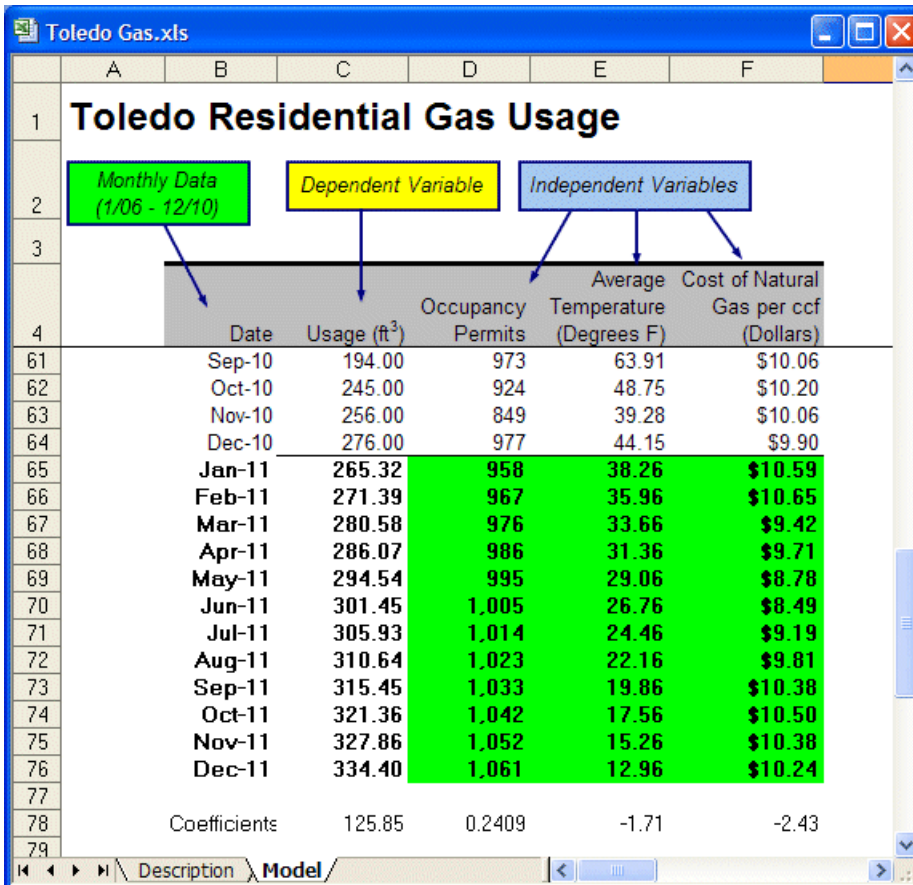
Toledo Gas.xls

| | A | B | C | D | E | F |
|---|---|---|---|---|---|---|
| 1 | Toledo Residential Gas Usage | | | | | |
| 2 | Monthly Data (1/06 - 12/10) | | Dependent Variable | | Independent Variables | |
| 3 | | | | | | |
| 4 | | Date | Usage (ft$^3$) | Occupancy Permits | Average Temperature (Degrees F) | Cost of Natural Gas per ccf (Dollars) |
| 61 | | Sep-10 | 194.00 | 973 | 63.91 | \$10.06 |
| 62 | | Oct-10 | 245.00 | 924 | 48.75 | \$10.20 |
| 63 | | Nov-10 | 256.00 | 849 | 39.28 | \$10.06 |
| 64 | | Dec-10 | 276.00 | 977 | 44.15 | \$9.90 |
| 65 | | Jan-11 | 265.32 | 958 | 38.26 | \$10.59 |
| 66 | | Feb-11 | 271.39 | 967 | 35.96 | \$10.65 |
| 67 | | Mar-11 | 280.58 | 976 | 33.66 | \$9.42 |
| 68 | | Apr-11 | 286.07 | 986 | 31.36 | \$9.71 |
| 69 | | May-11 | 294.54 | 995 | 29.06 | \$8.78 |
| 70 | | Jun-11 | 301.45 | 1,005 | 26.76 | \$8.49 |
| 71 | | Jul-11 | 305.93 | 1,014 | 24.46 | \$9.19 |
| 72 | | Aug-11 | 310.64 | 1,023 | 22.16 | \$9.81 |
| 73 | | Sep-11 | 315.45 | 1,033 | 19.86 | \$10.38 |
| 74 | | Oct-11 | 321.36 | 1,042 | 17.56 | \$10.50 |
| 75 | | Nov-11 | 327.86 | 1,052 | 15.26 | \$10.38 |
| 76 | | Dec-11 | 334.40 | 1,061 | 12.96 | \$10.24 |
| 77 | | | | | | |
| 78 | | Coefficients | 125.85 | 0.2409 | -1.71 | -2.43 |
| 79 | | | | | | |

Description Model